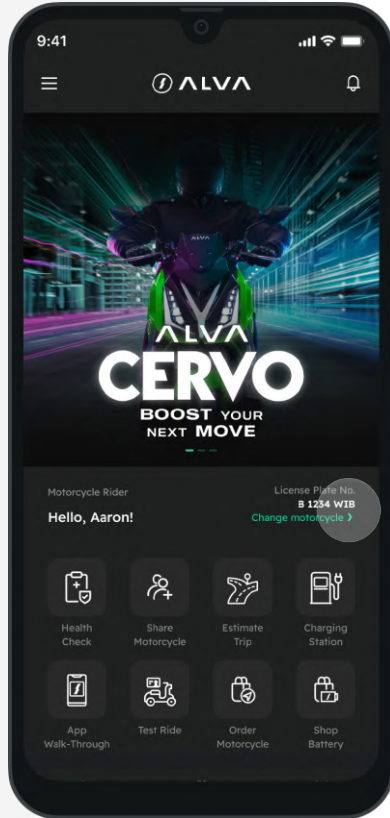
9:41

ALVA

ALVA
ALVA
CERVO
BOOST YOUR NEXT MOVE

Motorcycle Rider
Hello, Aaron!

License Plate No.
B 1234 WIB
Change motorcycle >

Health Check

Share Motorcycle

Estimate Trip

Charging Station

App Walk-Through

Test Ride

Order Motorcycle

Shop Battery